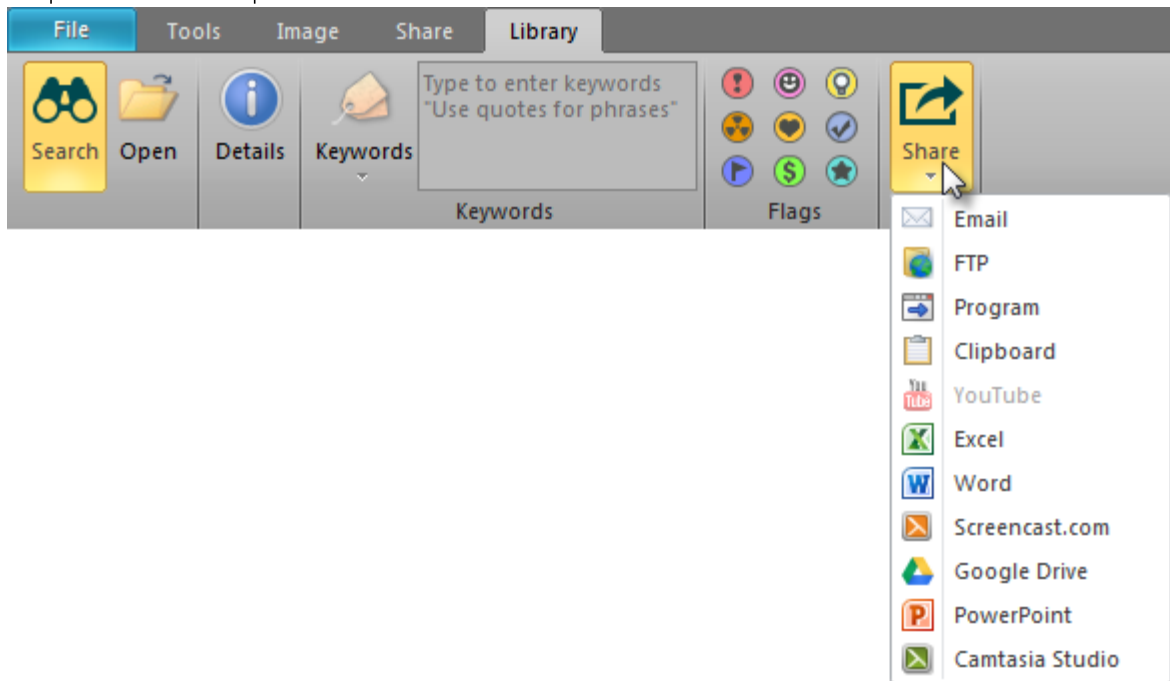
File Tools Image Share Library

Search Open Details Keywords

Type to enter keywords
"Use quotes for phrases"

Keywords

Flags

Share

Email
FTP
Program
Clipboard
YouTube
Excel
Word
Screencast.com
Google Drive
PowerPoint
Camtasia Studio